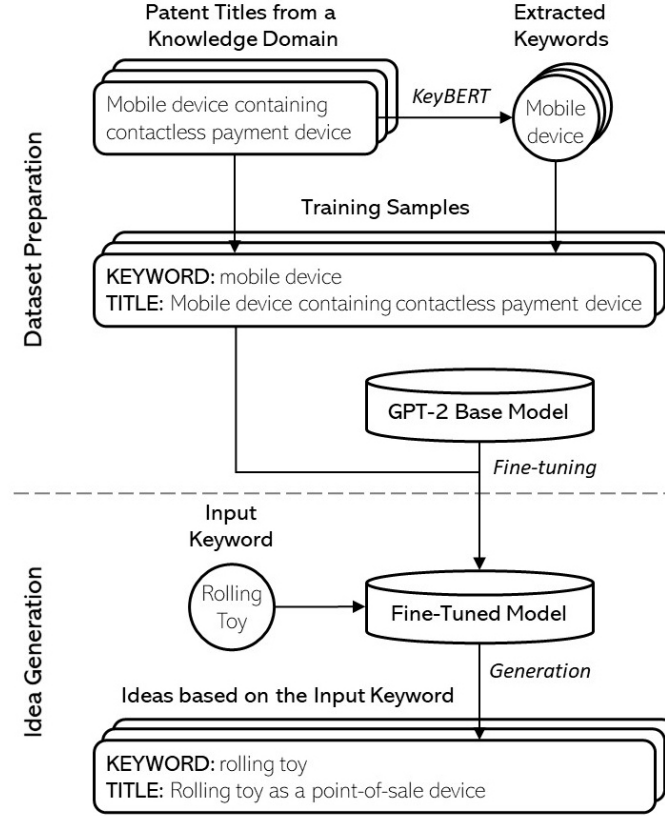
Dataset Preparation

Patent Titles from a Knowledge Domain

Extracted Keywords

Mobile device containing contactless payment device

KeyBERT

Mobile device

Training Samples

KEYWORD: mobile device
TITLE: Mobile device containing contactless payment device

GPT-2 Base Model

Fine-tuning

Idea Generation

Input Keyword

Rolling Toy

Fine-Tuned Model

Generation

Ideas based on the Input Keyword

KEYWORD: rolling toy
TITLE: Rolling toy as a point-of-sale device